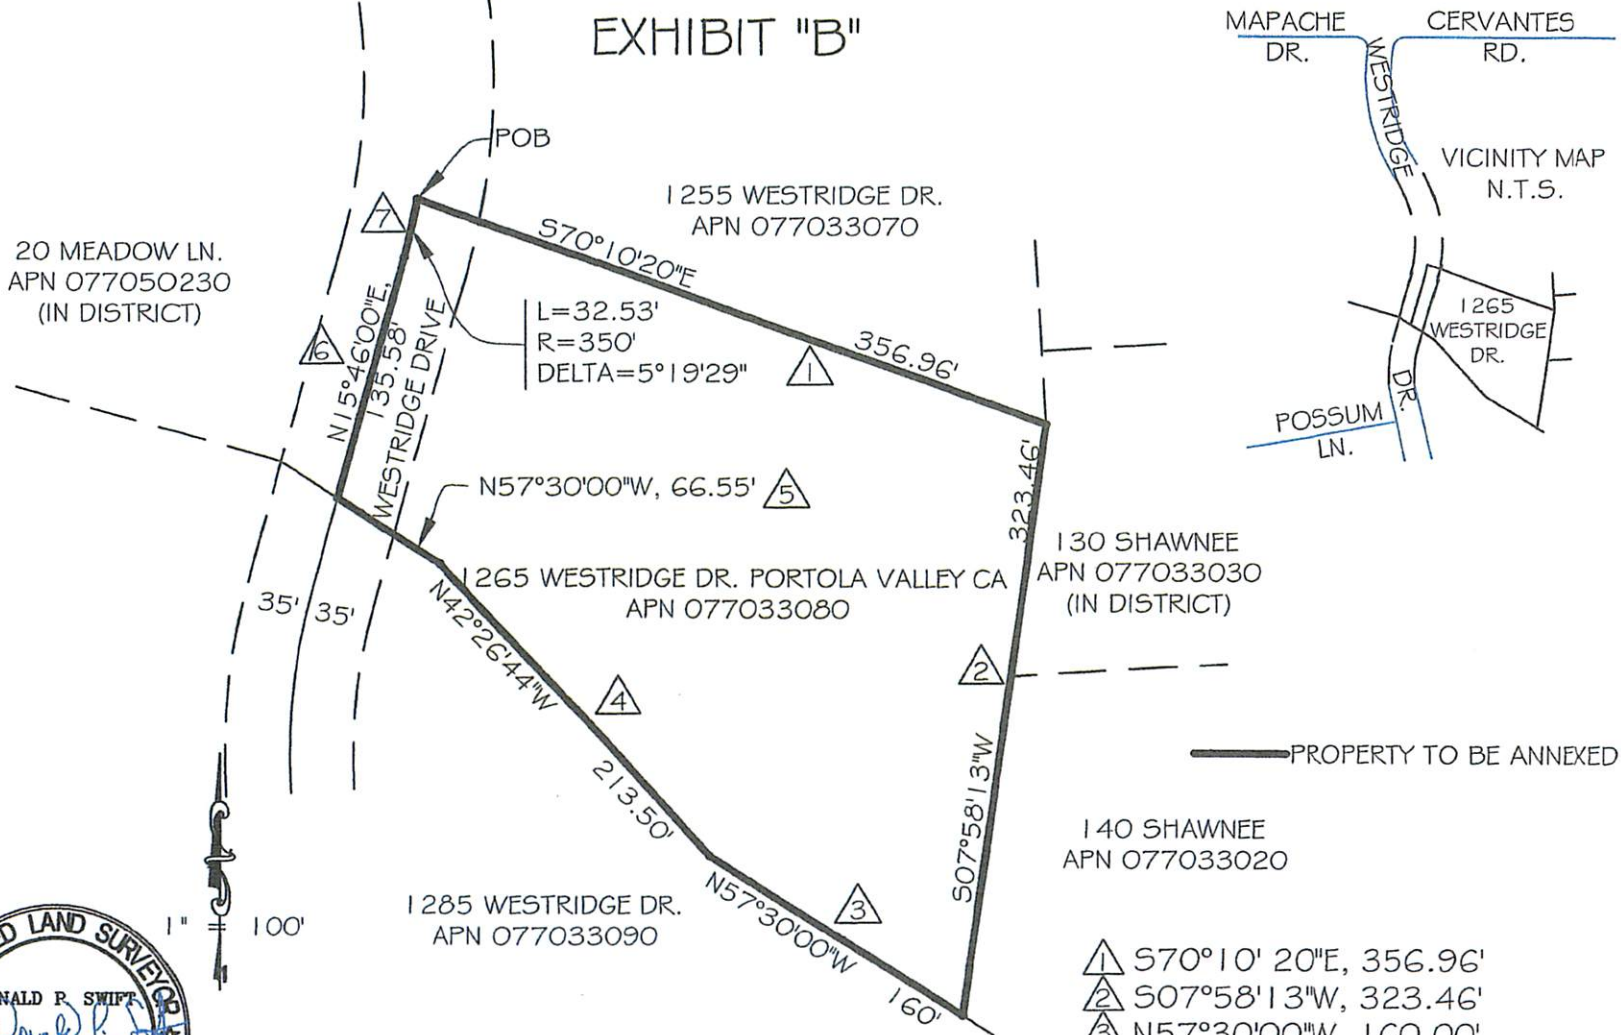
EXHIBIT "B"

MAPACHE DR.

CERVANTES RD.

WESTRIDGE

VICINITY MAP
N.T.S.

1265 WESTRIDGE DR.

DR.

POSSUM LN.

POB

1255 WESTRIDGE DR.
APN 077033070

20 MEADOW LN.
APN 077050230
(IN DISTRICT)

7

S70°10'20"E

L=32.53'
R=350'
DELTA=5°19'29"

1

356.96'

6

N15°46'00"E, 135.58'

WESTRIDGE DRIVE

N57°30'00"W, 66.55' 5

323.46'

130 SHAWNEE
APN 077033030
(IN DISTRICT)

1265 WESTRIDGE DR. PORTOLA VALLEY CA
APN 077033080

35' 35'

N42°26'44"W

4

2

PROPERTY TO BE ANNEXED

S07°58'13"W

213.50'

140 SHAWNEE
APN 077033020

1" = 100'

1285 WESTRIDGE DR.
APN 077033090

N57°30'00"W

3

160'

LAND SURVEYOR

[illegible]NALD P. SWIFT

1 S70°10' 20"E, 356.96'
2 S07°58'13"W, 323.46'
3 N57°30'00"W, 160.00'